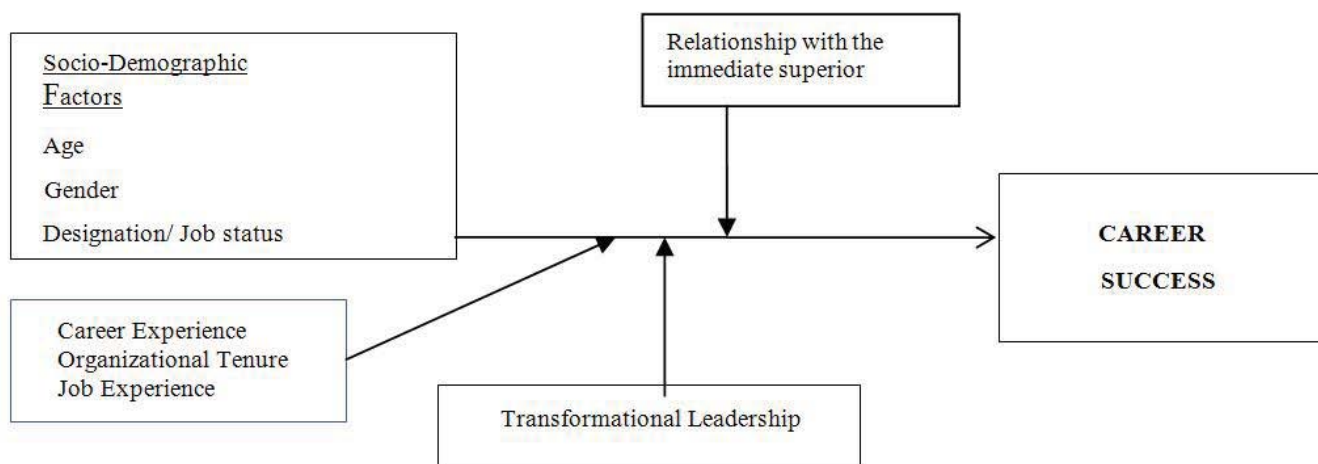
Socio-Demographic Factors

Age

Gender

Designation/ Job status

Relationship with the immediate superior

CAREER SUCCESS

Career Experience
Organizational Tenure
Job Experience

Transformational Leadership